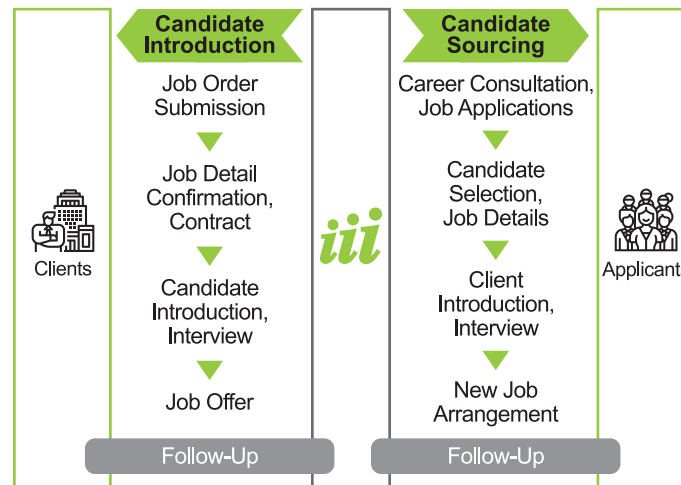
Clients

Candidate Introduction

Job Order Submission

Job Detail Confirmation, Contract

Candidate Introduction, Interview

Job Offer

Follow-Up

iii

Candidate Sourcing

Career Consultation, Job Applications

Candidate Selection, Job Details

Client Introduction, Interview

New Job Arrangement

Follow-Up

Applicant